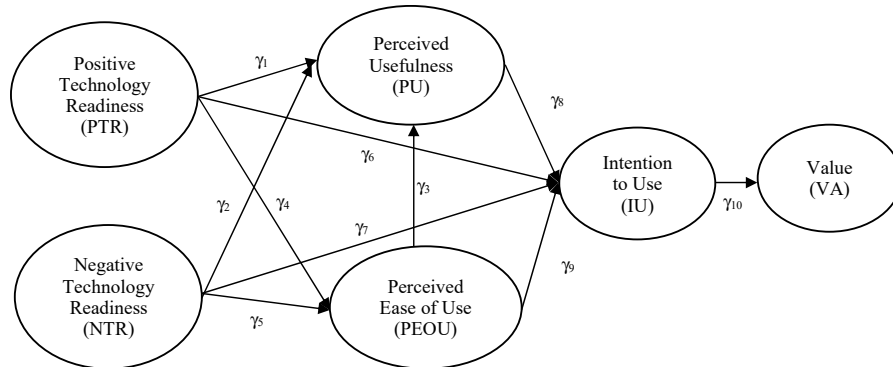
Positive Technology Readiness (PTR)

$\gamma_1$

Perceived Usefulness (PU)

$\gamma_8$

$\gamma_6$

$\gamma_3$

$\gamma_2$

$\gamma_4$

Intention to Use (IU)

$\gamma_{10}$

Value (VA)

$\gamma_7$

Negative Technology Readiness (NTR)

$\gamma_9$

Perceived Ease of Use (PEOU)

$\gamma_5$